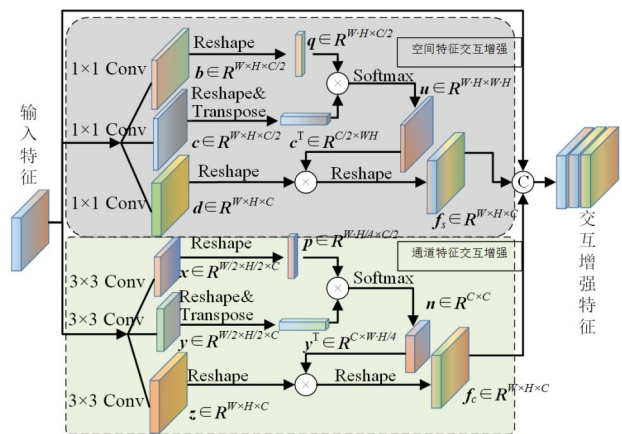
空间特征交互增强

1×1 Conv

Reshape

$q \in R^{W \cdot H \times C/2}$

$b \in R^{W \times H \times C/2}$

Softmax

$u \in R^{W \cdot H \times W \cdot H}$

Reshape& Transpose

1×1 Conv

$c \in R^{W \times H \times C/2}$

$c^{T} \in R^{C/2 \times WH}$

输入特征

Reshape

Reshape

1×1 Conv

$d \in R^{W \times H \times C}$

$f_s \in R^{W \times H \times C}$

C

交互增强特征

通道特征交互增强

Reshape

$p \in R^{W \cdot H/4 \times C/2}$

3×3 Conv

$x \in R^{W/2 \times H/2 \times C}$

Softmax

$n \in R^{C \times C}$

Reshape& Transpose

3×3 Conv

$y \in R^{W/2 \times H/2 \times C}$

$y^{T} \in R^{C \times W \cdot H/4}$

Reshape

Reshape

3×3 Conv

$z \in R^{W \times H \times C}$

$f_c \in R^{W \times H \times C}$